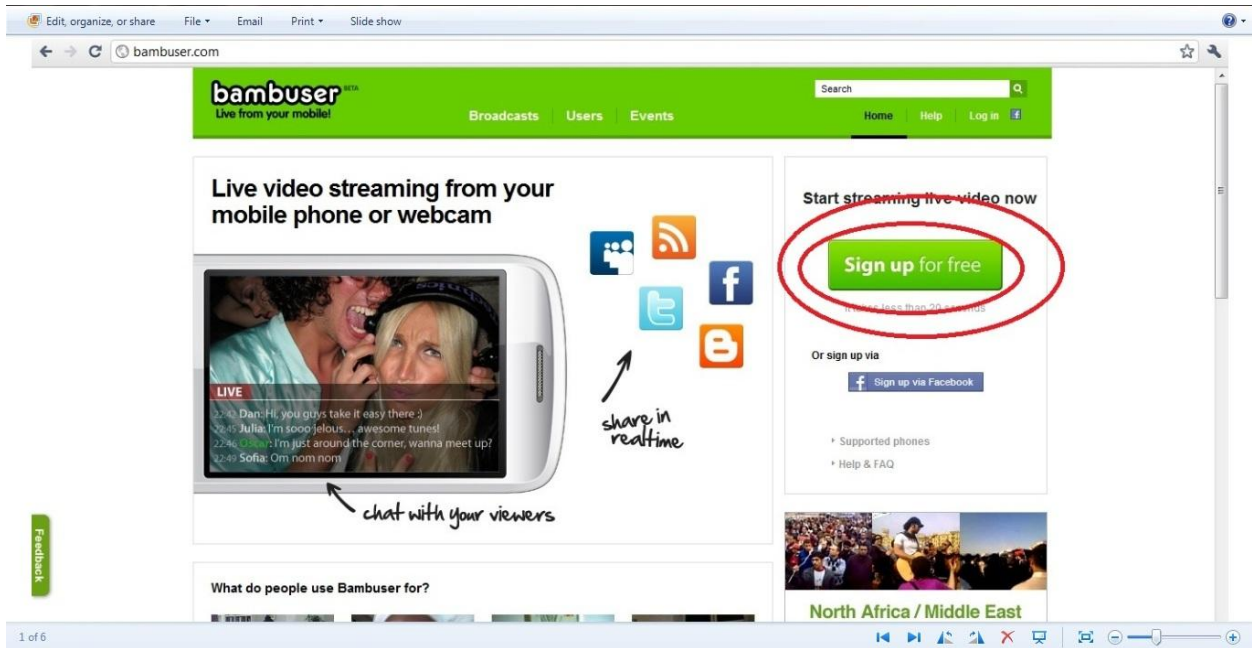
Edit, organize, or share File ▾ Email Print ▾ Slide show

bambuser.com

bambuser BETA
Live from your mobile!

Broadcasts Users Events

Search

Home Help Log in

Live video streaming from your mobile phone or webcam

LIVE
22:43 Dan: Hi, you guys take it easy there :)
22:45 Julia: I'm sooo jelous... awesome tunes!
22:46 Oscar: I'm just around the corner, wanna meet up?
22:49 Sofia: Om nom nom

share in realtime

chat with your viewers

Start streaming live video now

Sign up for free

It takes less than 20 seconds

Or sign up via

Sign up via Facebook

Supported phones
Help & FAQ

North Africa / Middle East

What do people use Bambuser for?

Feedback

1 of 6